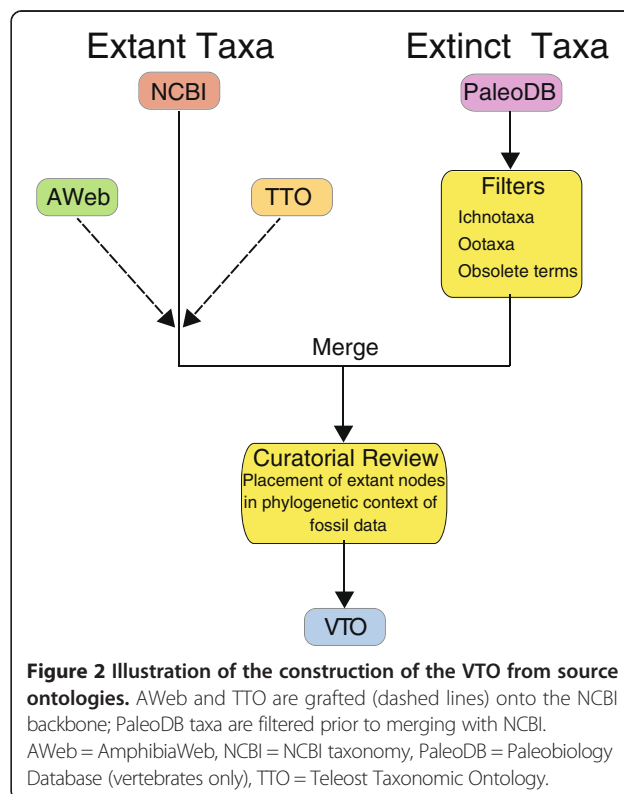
Extant Taxa

Extinct Taxa

NCBI

PaleoDB

AWeb

TTO

Filters
Ichnotaxa
Ootaxa
Obsolete terms

Merge

Curatorial Review
Placement of extant nodes in phylogenetic context of fossil data

VTO

**Figure 2 Illustration of the construction of the VTO from source ontologies.** AWeb and TTO are grafted (dashed lines) onto the NCBI backbone; PaleoDB taxa are filtered prior to merging with NCBI. AWeb = AmphibiaWeb, NCBI = NCBI taxonomy, PaleoDB = Paleobiology Database (vertebrates only), TTO = Teleost Taxonomic Ontology.